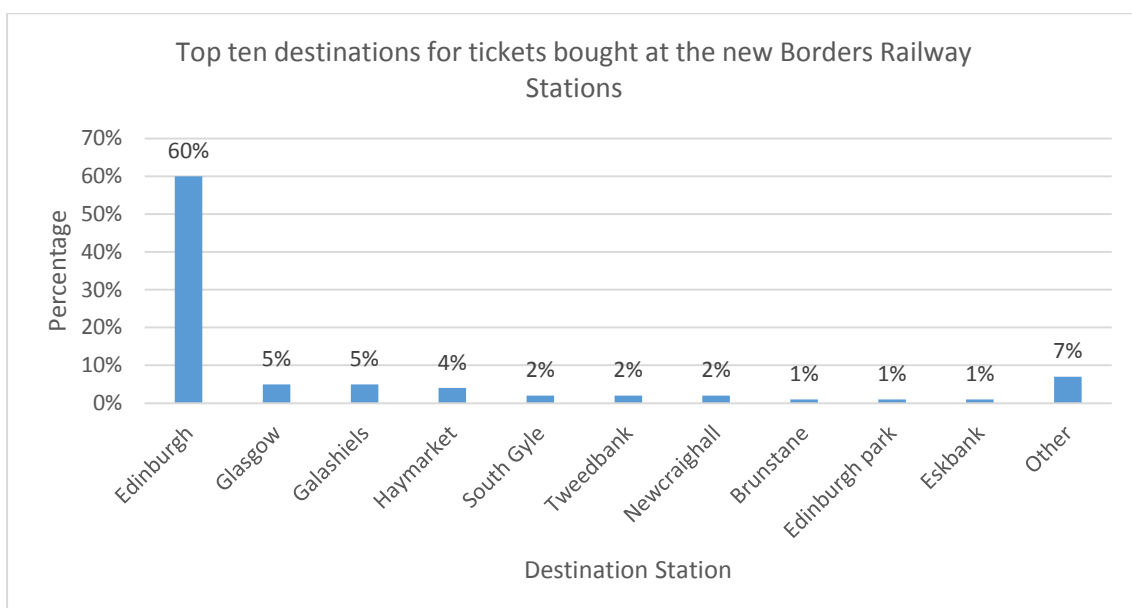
Top ten destinations for tickets bought at the new Borders Railway Stations

Percentage

70%
60%
50%
40%
30%
20%
10%
0%

60%
5%
5%
4%
2%
2%
2%
1%
1%
1%
7%

Edinburgh
Glasgow
Galashiels
Haymarket
South Gyle
Tweedbank
Newcraighall
Brunstane
Edinburgh park
Eskbank
Other

Destination Station